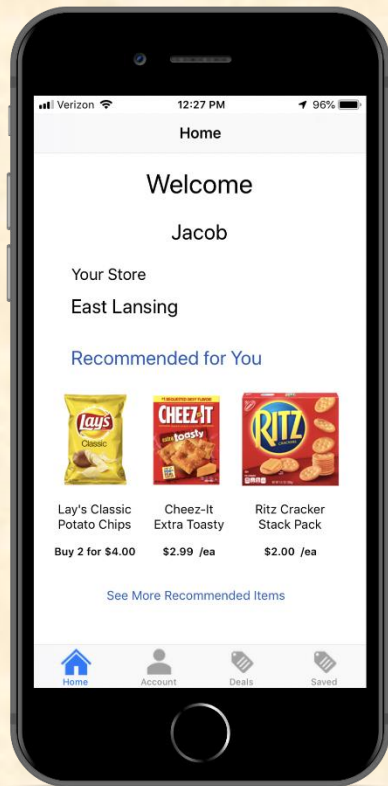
Verizon 12:27 PM 96%

Home

Welcome

Jacob

Your Store

East Lansing

Recommended for You

Lay's Classic

CHEEZ-IT Extra Toasty

RITZ

Lay's Classic Potato Chips
Buy 2 for $4.00

Cheez-It Extra Toasty
$2.99 /ea

Ritz Cracker Stack Pack
$2.00 /ea

See More Recommended Items

Home Account Deals Saved